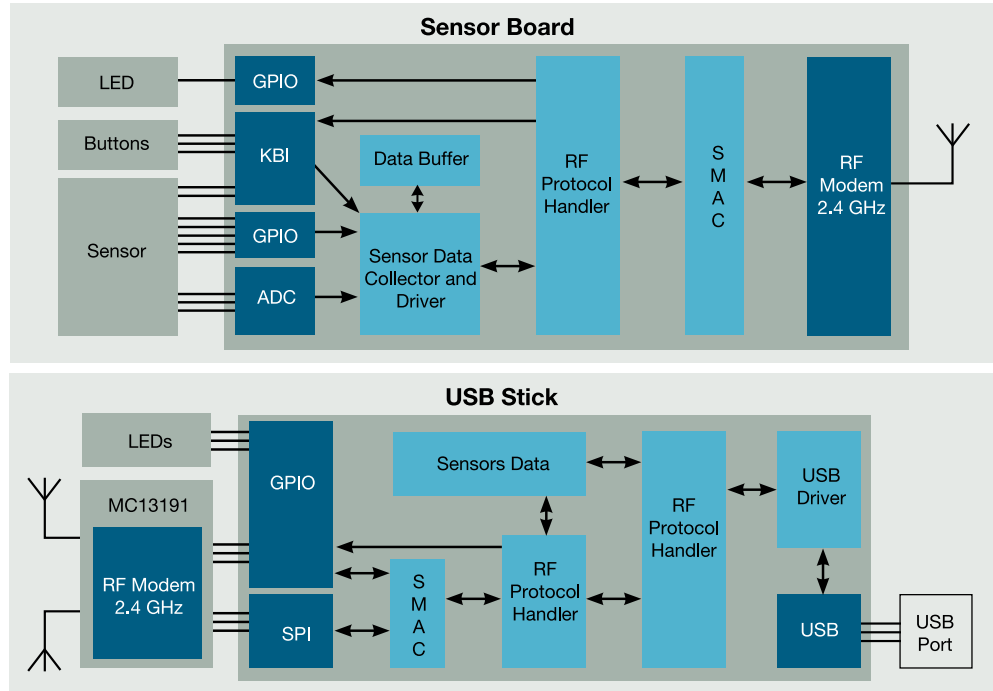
Sensor Board

LED

GPIO

Buttons

KBI

Data Buffer

RF Protocol Handler

S M A C

RF Modem 2.4 GHz

Sensor

GPIO

Sensor Data Collector and Driver

ADC

USB Stick

LEDs

GPIO

Sensors Data

RF Protocol Handler

USB Driver

MC13191

RF Modem 2.4 GHz

RF Protocol Handler

SPI

S M A C

USB

USB Port